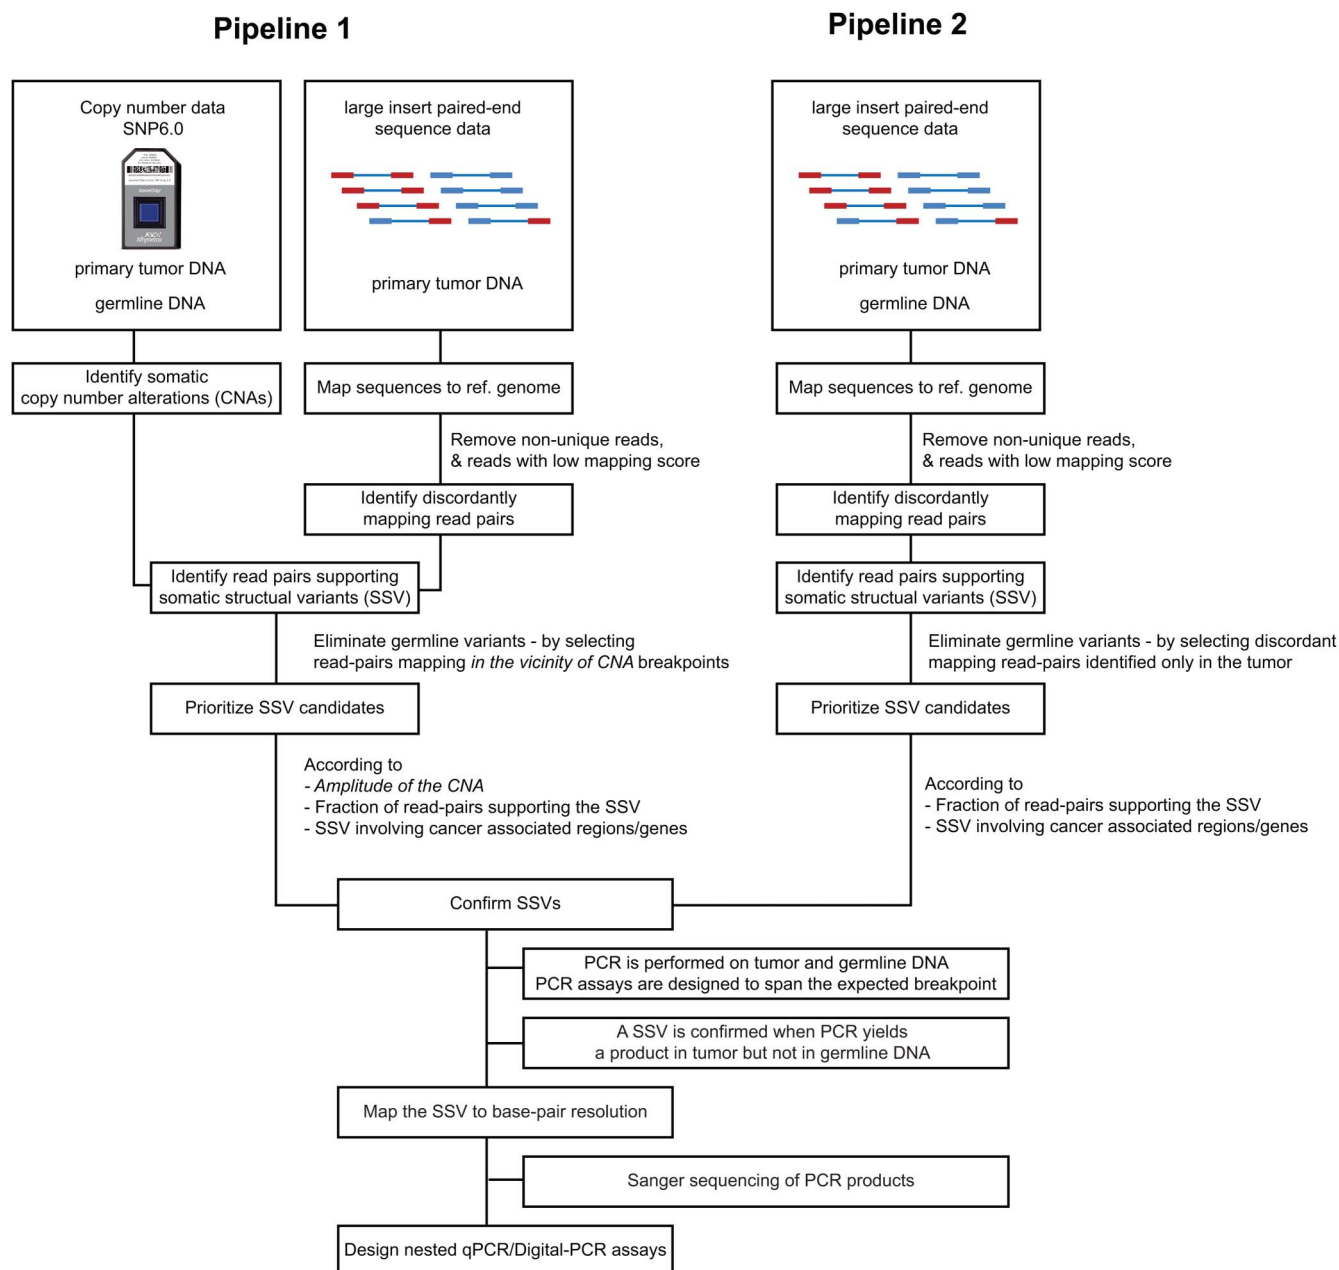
Pipeline 1

Pipeline 2

Copy number data
SNP6.0

primary tumor DNA

germline DNA

large insert paired-end sequence data

primary tumor DNA

large insert paired-end sequence data

primary tumor DNA

germline DNA

Identify somatic copy number alterations (CNAs)

Map sequences to ref. genome

Map sequences to ref. genome

Remove non-unique reads, & reads with low mapping score

Remove non-unique reads, & reads with low mapping score

Identify discordantly mapping read pairs

Identify discordantly mapping read pairs

Identify read pairs supporting somatic structual variants (SSV)

Identify read pairs supporting somatic structual variants (SSV)

Eliminate germline variants - by selecting read-pairs mapping *in the vicinity of CNA* breakpoints

Eliminate germline variants - by selecting discordant mapping read-pairs identified only in the tumor

Prioritize SSV candidates

Prioritize SSV candidates

According to
- *Amplitude of the CNA*
- Fraction of read-pairs supporting the SSV
- SSV involving cancer associated regions/genes

According to
- Fraction of read-pairs supporting the SSV
- SSV involving cancer associated regions/genes

Confirm SSVs

PCR is performed on tumor and germline DNA
PCR assays are designed to span the expected breakpoint

A SSV is confirmed when PCR yields a product in tumor but not in germline DNA

Map the SSV to base-pair resolution

Sanger sequencing of PCR products

Design nested qPCR/Digital-PCR assays